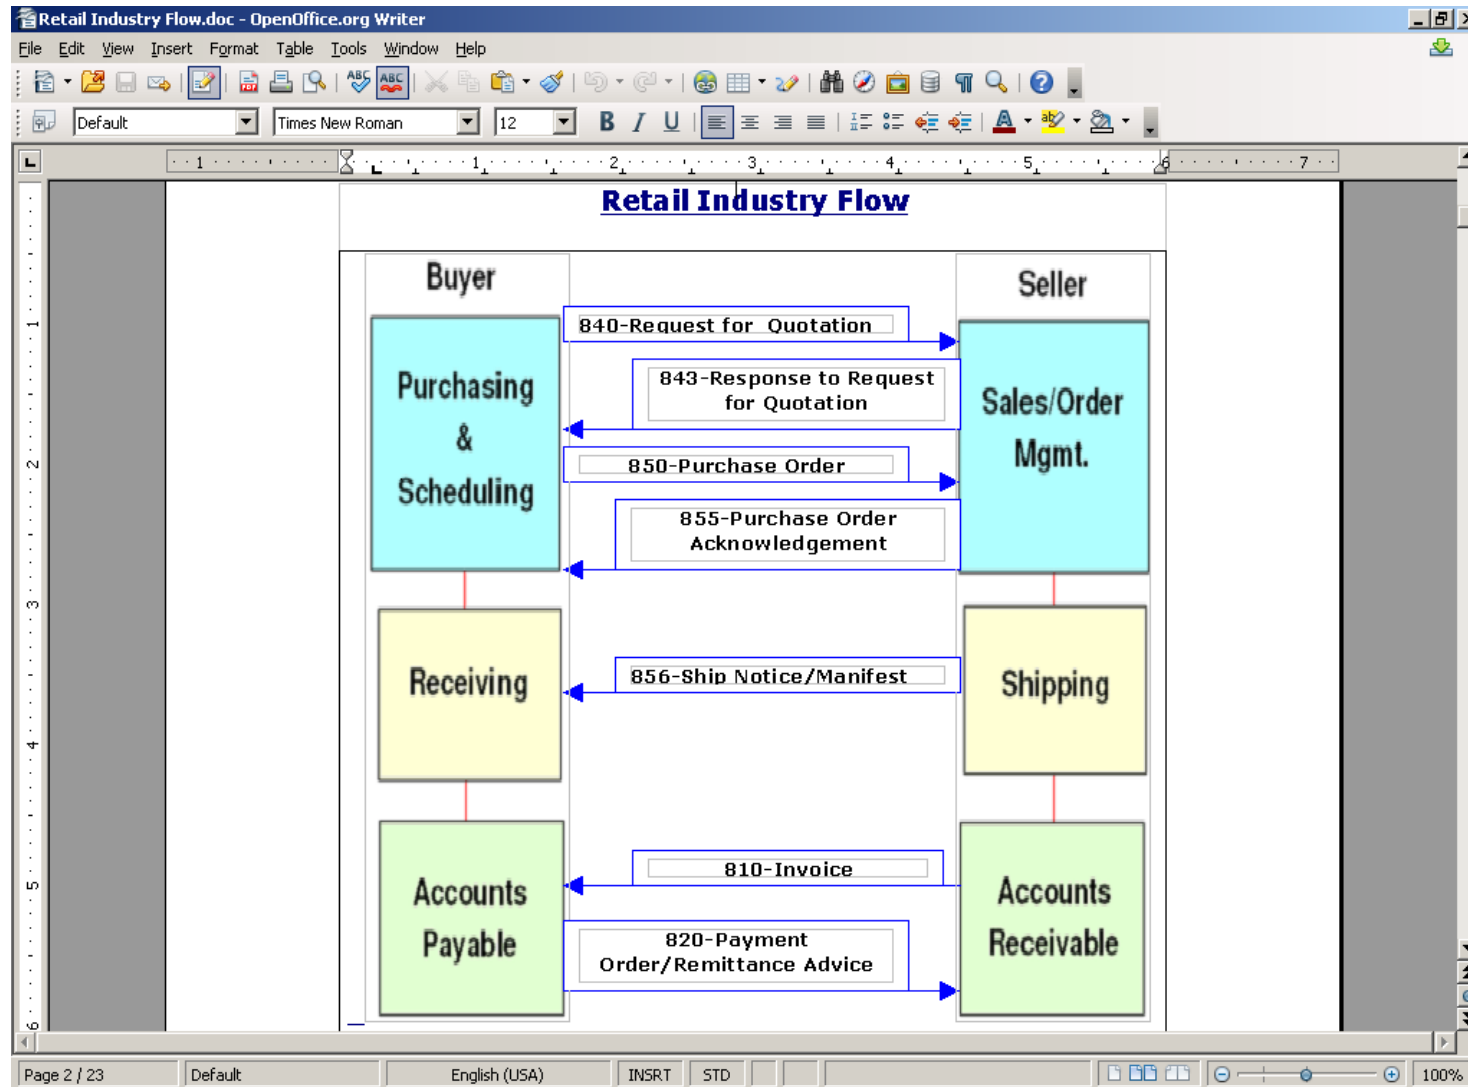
Retail Industry Flow.doc - OpenOffice.org Writer

File Edit View Insert Format Table Tools Window Help

Default Times New Roman 12

Retail Industry Flow

Buyer

Seller

Purchasing & Scheduling

840-Request for Quotation

843-Response to Request for Quotation

850-Purchase Order

855-Purchase Order Acknowledgement

Sales/Order Mgmt.

Receiving

856-Ship Notice/Manifest

Shipping

Accounts Payable

810-Invoice

820-Payment Order/Remittance Advice

Accounts Receivable

Page 2 / 23 Default English (USA) INSRT STD 100%